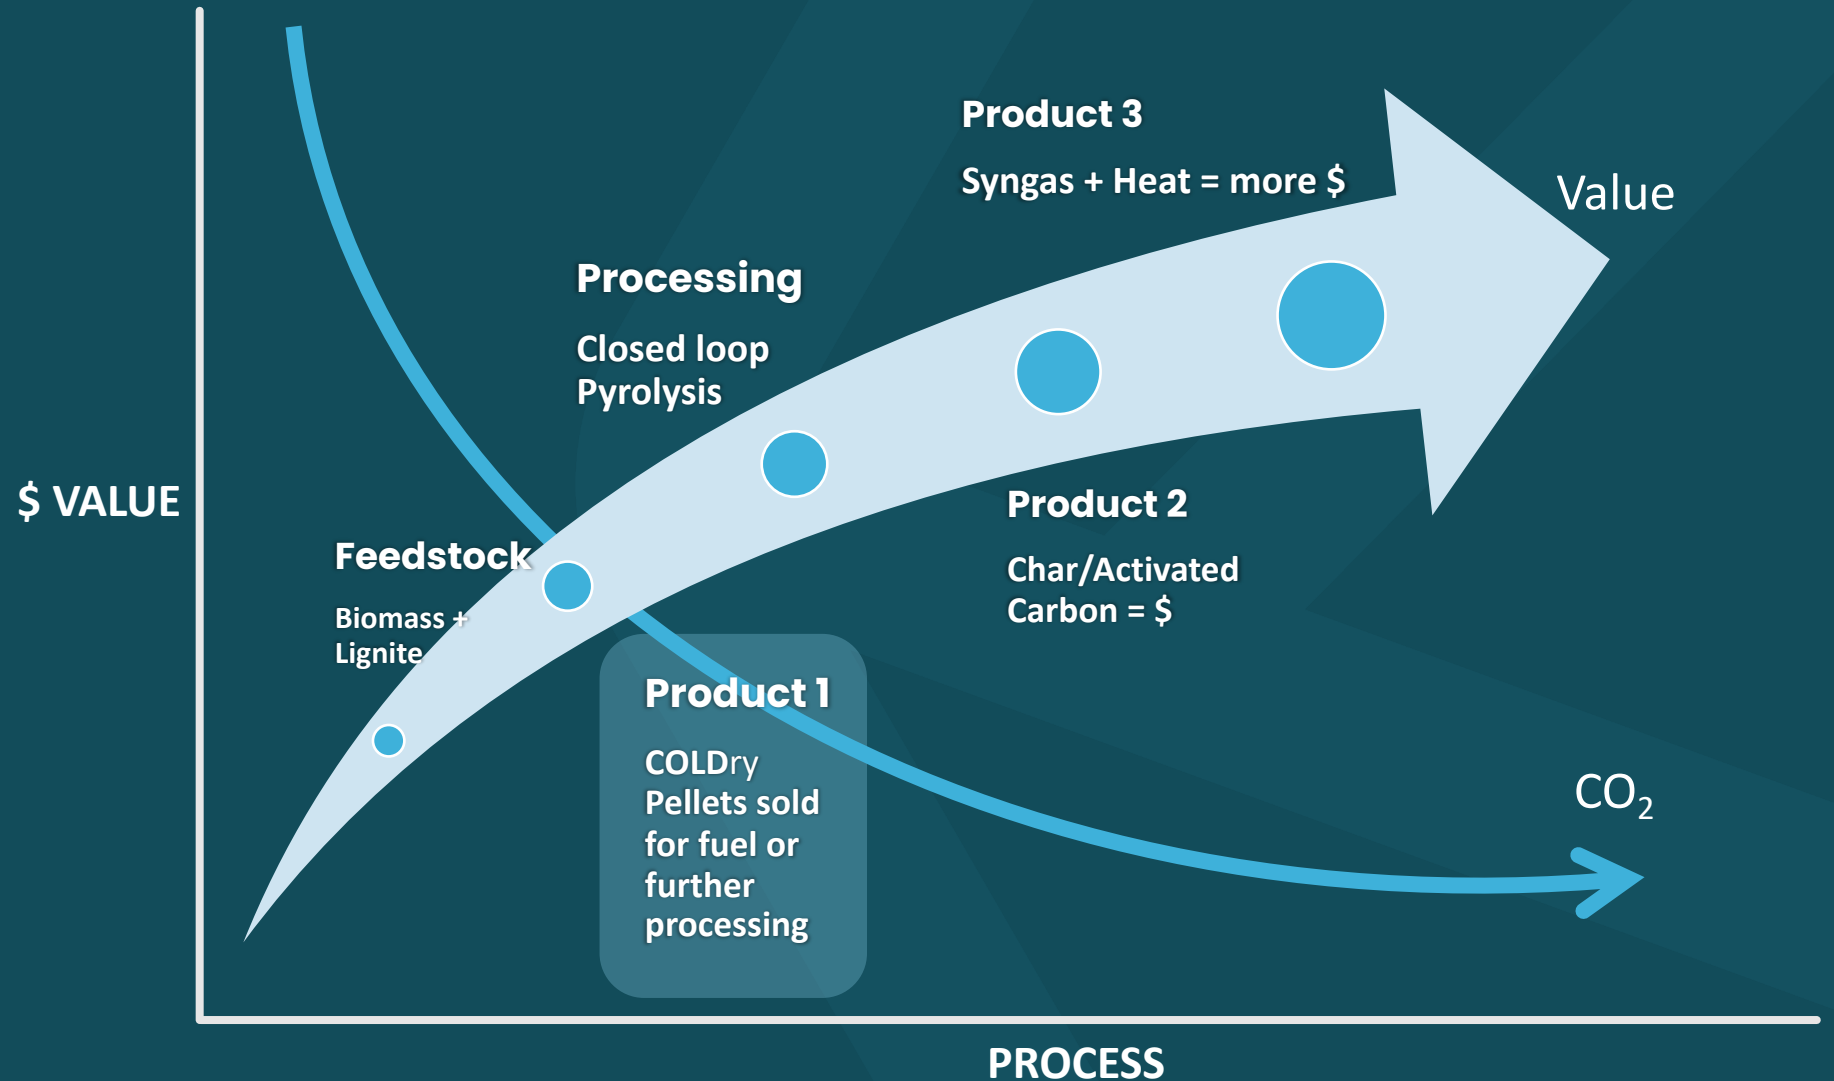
Product 3

Syngas + Heat = more $

Value

Processing

Closed loop Pyrolysis

$ VALUE

Feedstock

Biomass + Lignite

Product 2

Char/Activated Carbon = $

Product 1

COLDry Pellets sold for fuel or further processing

$CO_2$

PROCESS